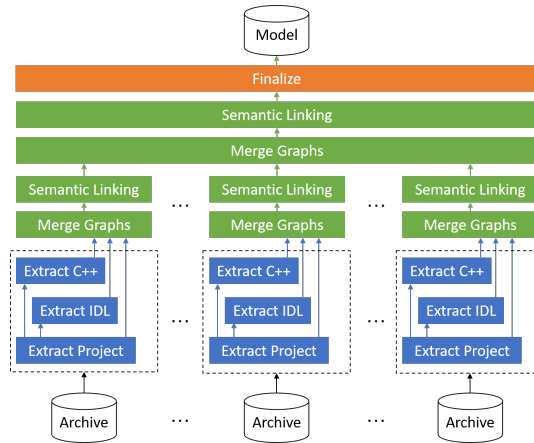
Model

Finalize

Semantic Linking

Merge Graphs

Semantic Linking

Merge Graphs

Extract C++

Extract IDL

Extract Project

Archive

…

Semantic Linking

Merge Graphs

Extract C++

Extract IDL

Extract Project

Archive

…

Semantic Linking

Merge Graphs

Extract C++

Extract IDL

Extract Project

Archive

…

…

…

…